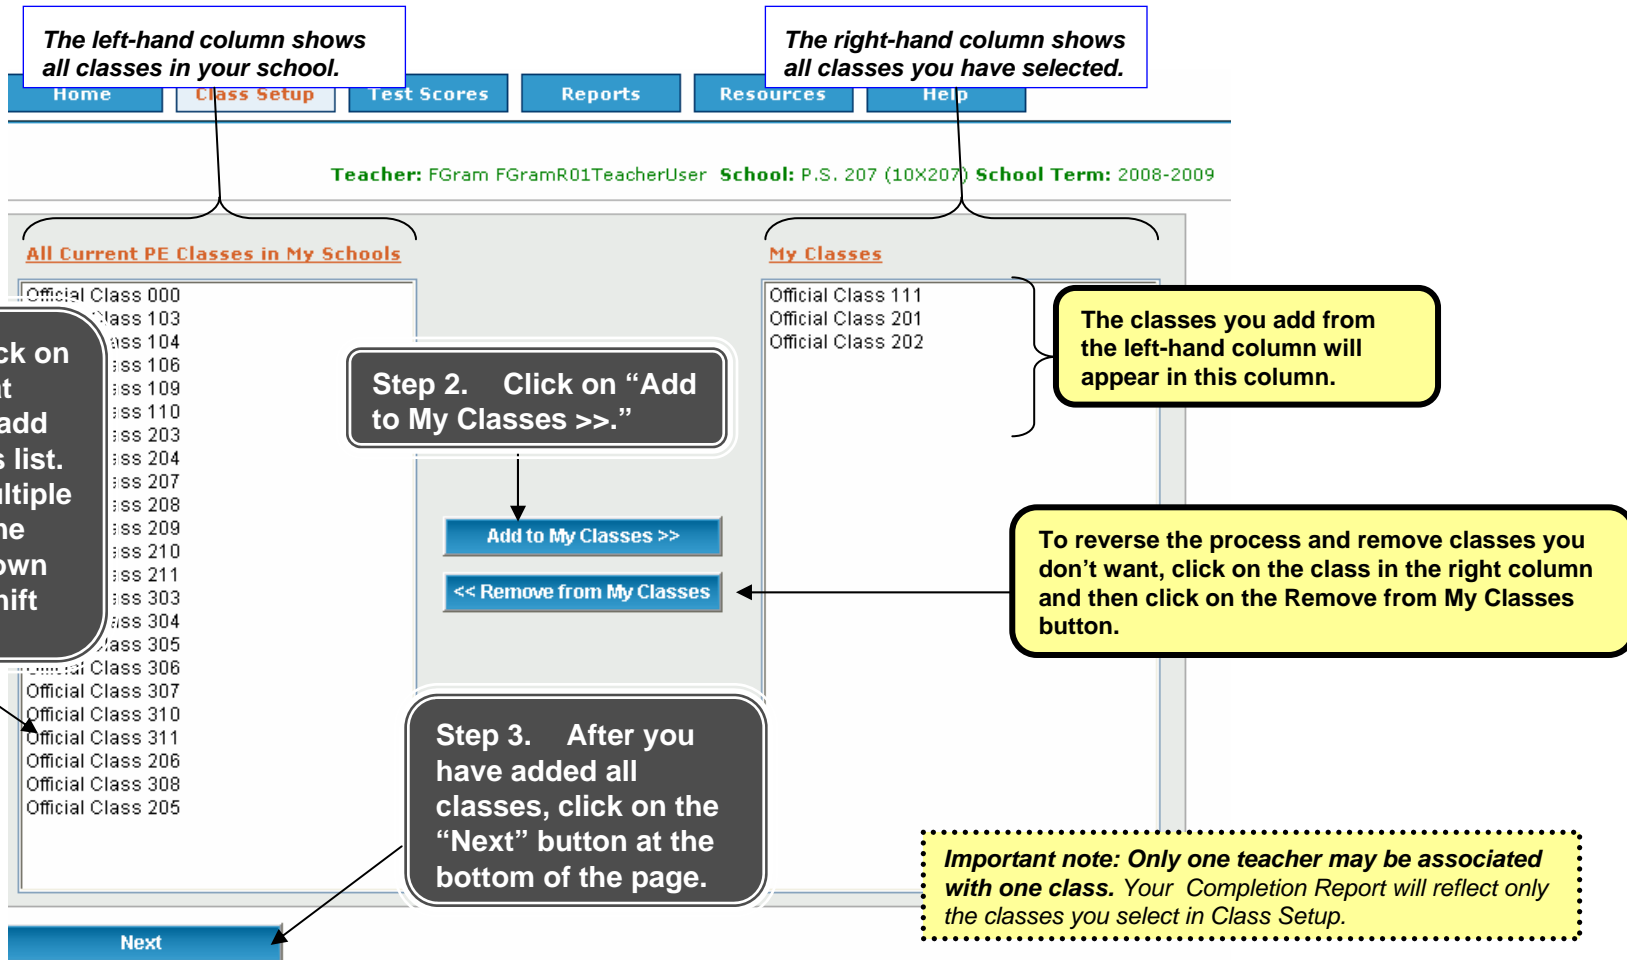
The left-hand column shows all classes in your school.

The right-hand column shows all classes you have selected.

Home | Class Setup | Test Scores | Reports | Resources | Help

Teacher: FGram FGramR01TeacherUser School: P.S. 207 (10X207) School Term: 2008-2009

All Current PE Classes in My Schools

Official Class 000
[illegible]lass 103
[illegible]ass 104
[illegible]ss 106
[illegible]ss 109
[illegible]ss 110
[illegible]ss 203
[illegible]ss 204
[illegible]ss 207
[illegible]ss 208
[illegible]ss 209
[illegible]ss 210
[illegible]ss 211
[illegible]ss 303
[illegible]ss 304
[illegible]lass 305
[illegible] Class 306
Official Class 307
Official Class 310
Official Class 311
Official Class 206
Official Class 308
Official Class 205

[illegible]ck on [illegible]t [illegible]add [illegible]s list. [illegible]ltiple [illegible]ne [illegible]own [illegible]hift

Step 2. Click on “Add to My Classes >>.”

Add to My Classes >>

<< Remove from My Classes

My Classes

Official Class 111
Official Class 201
Official Class 202

The classes you add from the left-hand column will appear in this column.

To reverse the process and remove classes you don’t want, click on the class in the right column and then click on the Remove from My Classes button.

Step 3. After you have added all classes, click on the “Next” button at the bottom of the page.

Important note: Only one teacher may be associated with one class. Your Completion Report will reflect only the classes you select in Class Setup.

Next